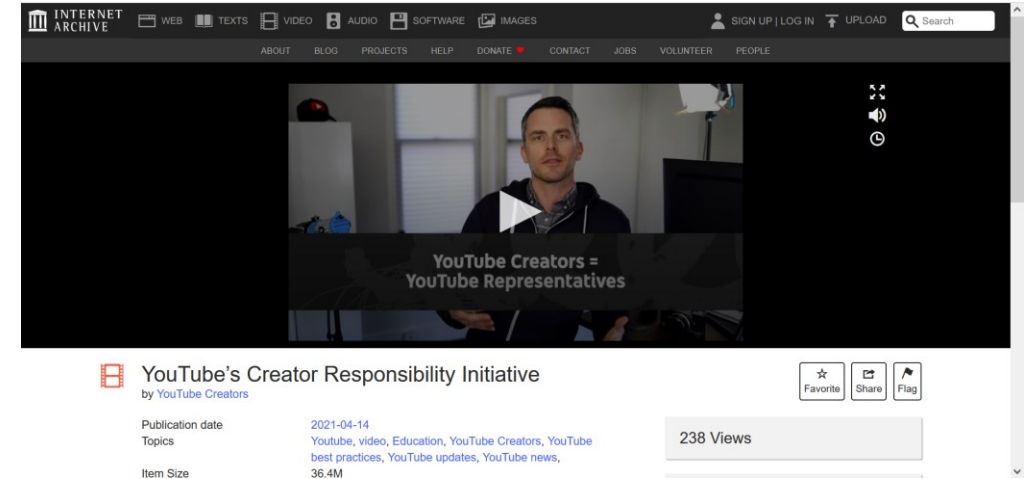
INTERNET ARCHIVE WEB TEXTS VIDEO AUDIO SOFTWARE IMAGES SIGN UP | LOG IN UPLOAD Search

ABOUT BLOG PROJECTS HELP DONATE CONTACT JOBS VOLUNTEER PEOPLE

YouTube Creators =
YouTube Representatives

YouTube's Creator Responsibility Initiative
by YouTube Creators

Favorite Share Flag

| | |
|---|---|
| Publication date | 2021-04-14 |
| Topics | Youtube, video, Education, YouTube Creators, YouTube best practices, YouTube updates, YouTube news, |
| Item Size | 36.4M |

238 Views